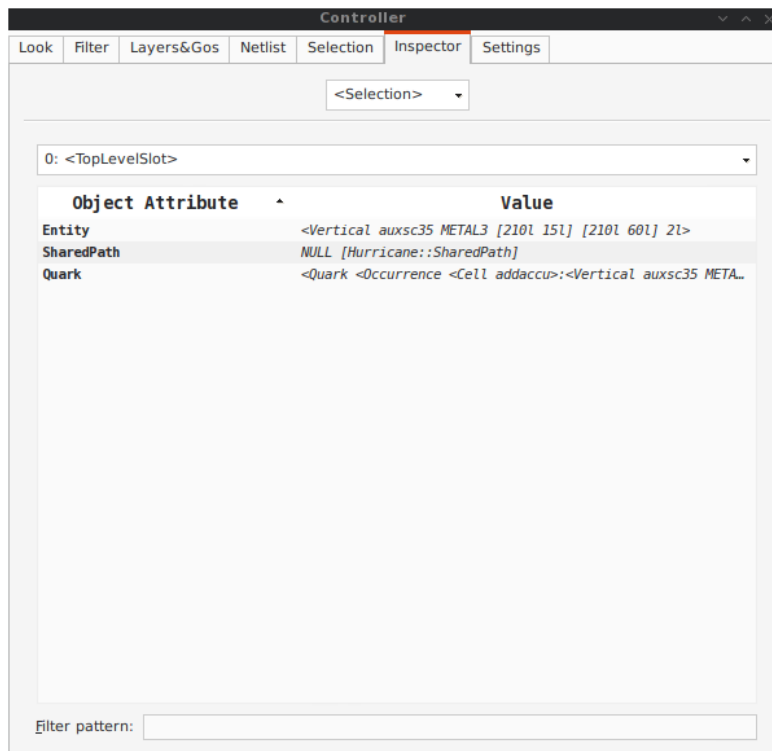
Controller

Look | Filter | Layers&Gos | Netlist | Selection | Inspector | Settings

<Selection>

0: <TopLevelSlot>

| Object Attribute | Value |
|---|---|
| Entity | <Vertical auxsc35 METAL3 [210l 15l] [210l 60l] 2l> |
| SharedPath | NULL [Hurricane::SharedPath] |
| Quark | <Quark <Occurrence <Cell addaccu>:<Vertical auxsc35 META... |

Filter pattern: